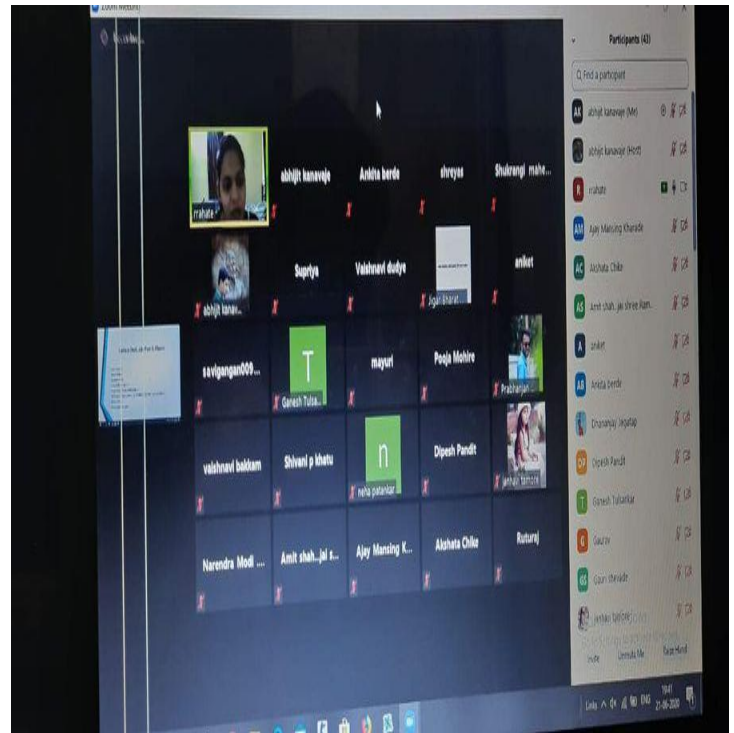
Zoom Meeting

Recording...

rrahate

abhijit kanavaje

Ankita berde

shreyas

Shukrangi mahe...

abhijit kanav...

Supriya

Vaishnavi dudye

Jigar Bharat...

aniket

savigangan009...

Ganesh Tulsa...

T

mayuri

Pooja Mohire

Prabhanjan...

vaishnavi bakkam

Shivani p khatu

n

neha patankar

Dipesh Pandit

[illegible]

Narendra Modi ...

Amit shah...jai s...

Ajay Mansing K...

Akshata Chike

Ruturaj

Participants (43)

Find a participant

abhijit kanavaje (Me)

abhijit kanavaje (Host)

rrahate

Ajay Mansing Kharade

Akshata Chike

Amit shah...jai shree Ram...

aniket

Ankita Berde

Dhananjay Jagatap

Dipesh Pandit

Ganesh Tulsakar

Gaurav

Gauri shevade

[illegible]

Invite

Unmute Me

Raise Hand

Links

ENG

19:41

21-06-2020